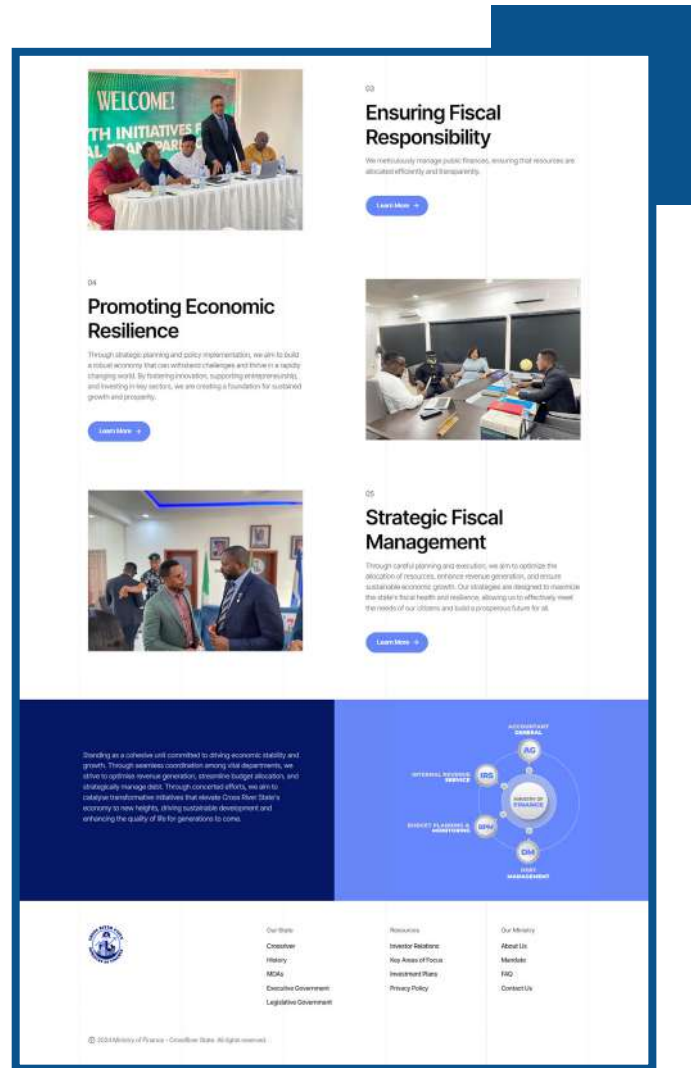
WELCOME!

TH INITIATIVES F

03

Ensuring Fiscal Responsibility

We meticulously manage public finances, ensuring that resources are allocated efficiently and transparently.

Learn More →

04

Promoting Economic Resilience

Through strategic planning and policy implementation, we aim to build a robust economy that can withstand challenges and thrive in a rapidly changing world. By fostering innovation, supporting entrepreneurship, and investing in key sectors, we are creating a foundation for sustained growth and prosperity.

Learn More →

05

Strategic Fiscal Management

Through careful planning and execution, we aim to optimize the allocation of resources, enhance revenue generation, and ensure sustainable economic growth. Our strategies are designed to maximize the state's fiscal health and resilience, allowing us to effectively meet the needs of our citizens and build a prosperous future for all.

Learn More →

Standing as a cohesive unit committed to driving economic stability and growth. Through seamless coordination among vital departments, we strive to optimise revenue generation, streamline budget allocation, and strategically manage debt. Through concerted efforts, we aim to catalyse transformative initiatives that elevate Cross River State's economy to new heights, driving sustainable development and enhancing the quality of life for generations to come.

ACCOUNTANT GENERAL

AG

INTERNAL REVENUE SERVICE

IRS

MINISTRY OF FINANCE

BUDGET PLANNING & MONITORING

BPM

DM

DEBT MANAGEMENT

Our State
Crossriver
History
MDAs
Executive Government
Legislative Government

Resources
Investor Relations
Key Areas of Focus
Investment Plans
Privacy Policy

Our Ministry
About Us
Mandate
FAQ
Contact Us

© 2024 Ministry of Finance - CrossRiver State. All rights reserved.